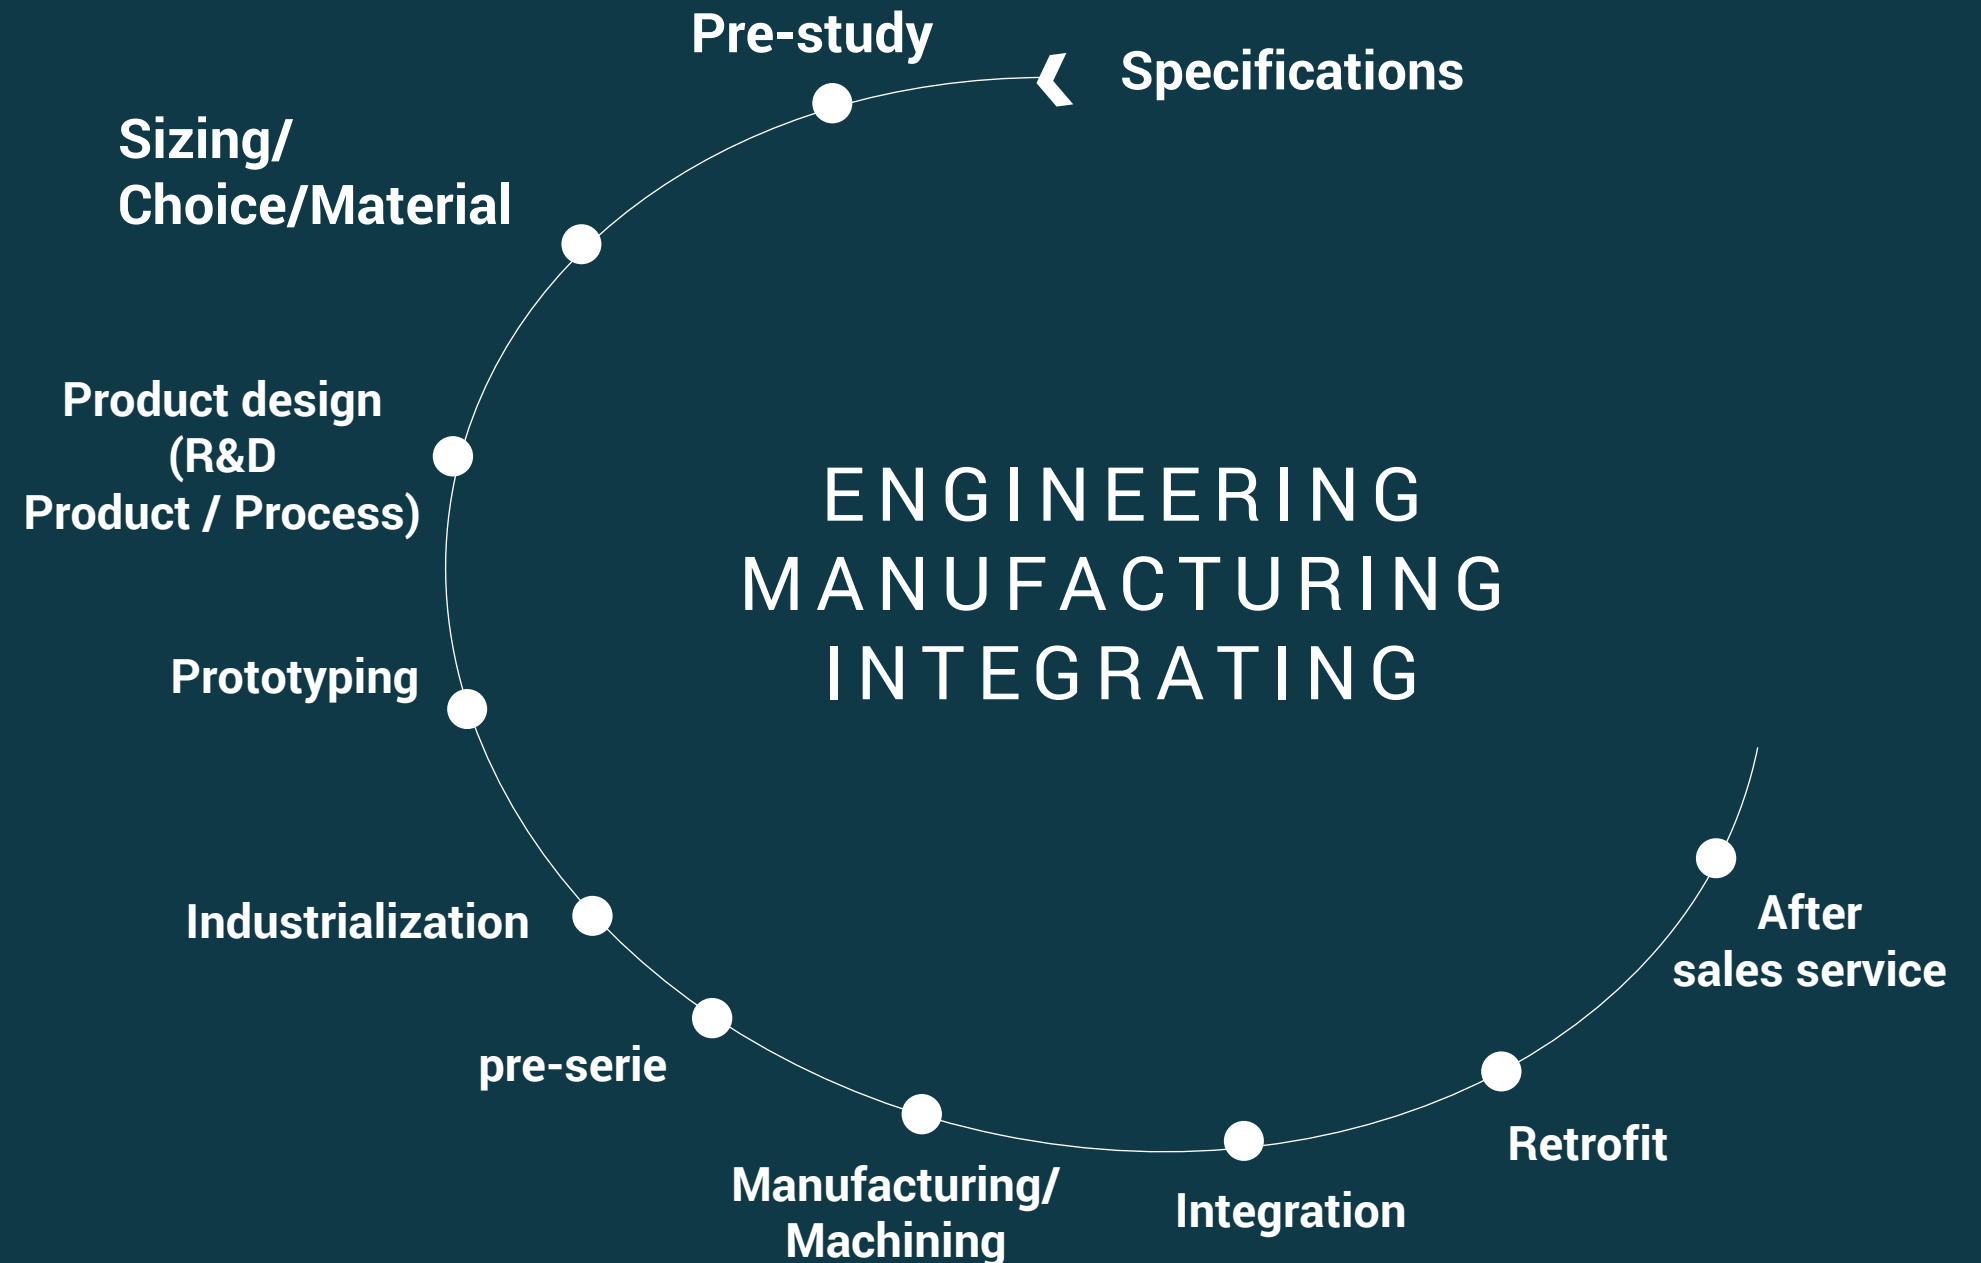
Specifications

Pre-study

Sizing/
Choice/Material

Product design
(R&D
Product / Process)

Prototyping

Industrialization

pre-serie

Manufacturing/
Machining

Integration

Retrofit

After
sales service

ENGINEERING
MANUFACTURING
INTEGRATING